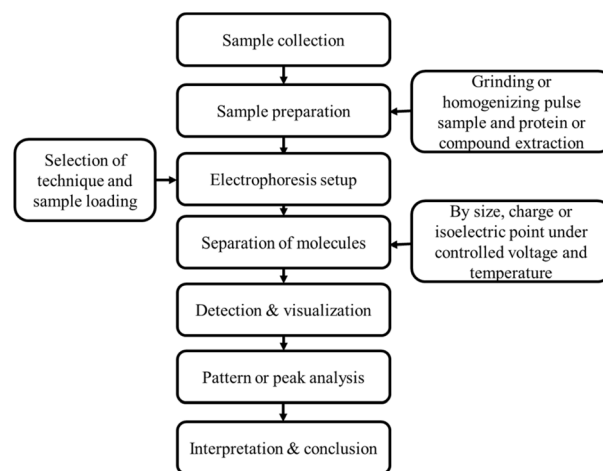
Sample collection

Sample preparation

Grinding or homogenizing pulse sample and protein or compound extraction

Selection of technique and sample loading

Electrophoresis setup

Separation of molecules

By size, charge or isoelectric point under controlled voltage and temperature

Detection & visualization

Pattern or peak analysis

Interpretation & conclusion